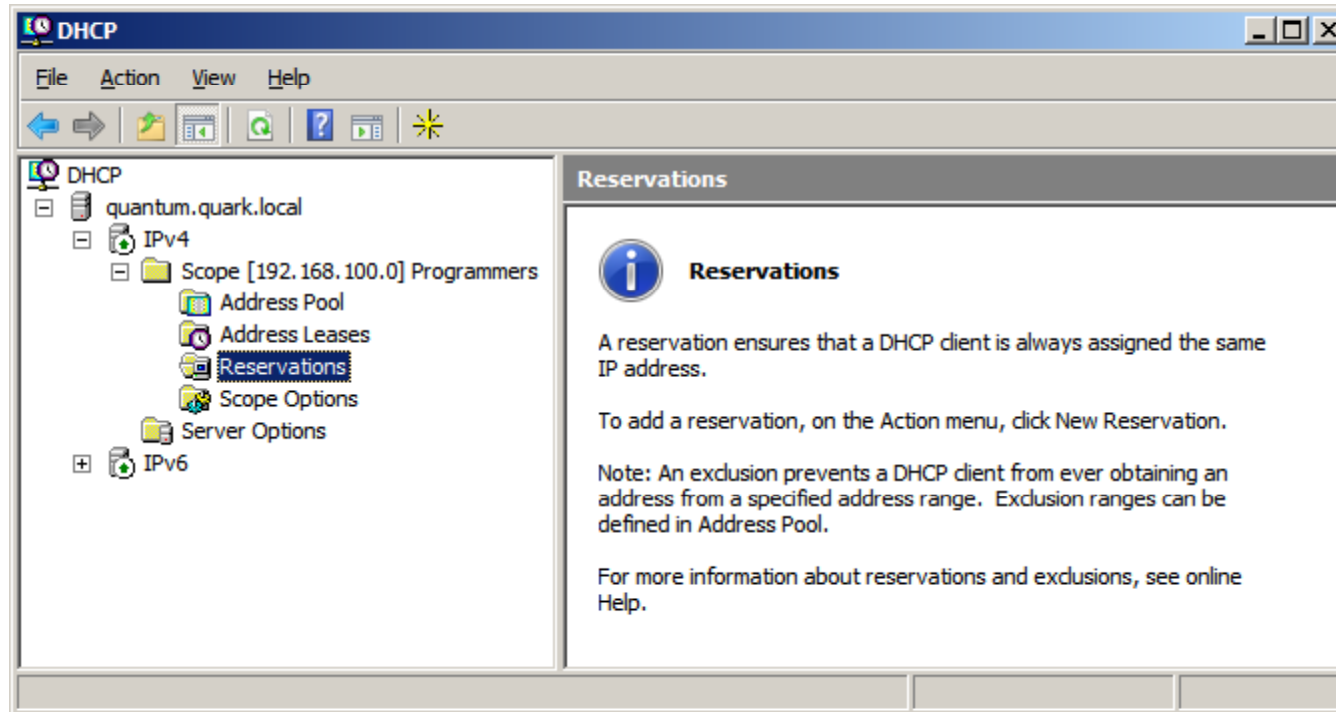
DHCP

File Action View Help

DHCP
quantum.quark.local
IPv4
Scope [192.168.100.0] Programmers
Address Pool
Address Leases
Reservations
Scope Options
Server Options
IPv6

Reservations

Reservations

A reservation ensures that a DHCP client is always assigned the same IP address.

To add a reservation, on the Action menu, click New Reservation.

Note: An exclusion prevents a DHCP client from ever obtaining an address from a specified address range. Exclusion ranges can be defined in Address Pool.

For more information about reservations and exclusions, see online Help.